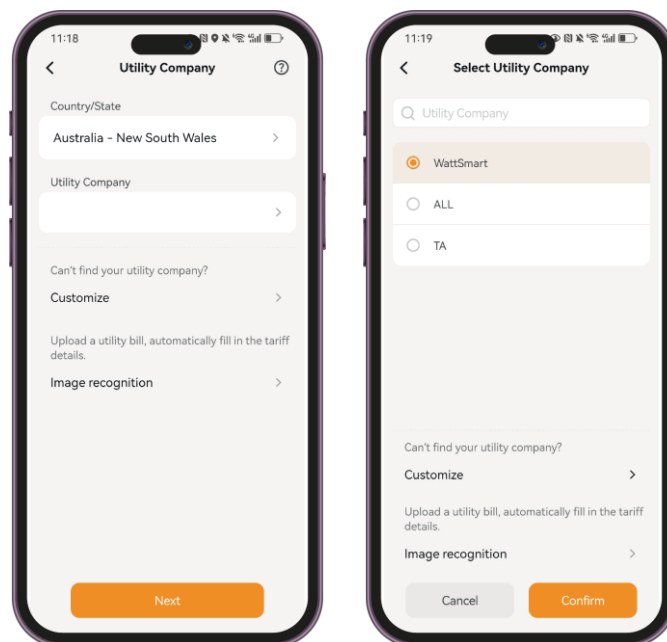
11:18

Utility Company

Country/State

Australia - New South Wales

Utility Company

Can't find your utility company?

Customize

Upload a utility bill, automatically fill in the tariff details.

Image recognition

Next

11:19

Select Utility Company

Utility Company

WattSmart

ALL

TA

Can't find your utility company?

Customize

Upload a utility bill, automatically fill in the tariff details.

Image recognition

Cancel

Confirm